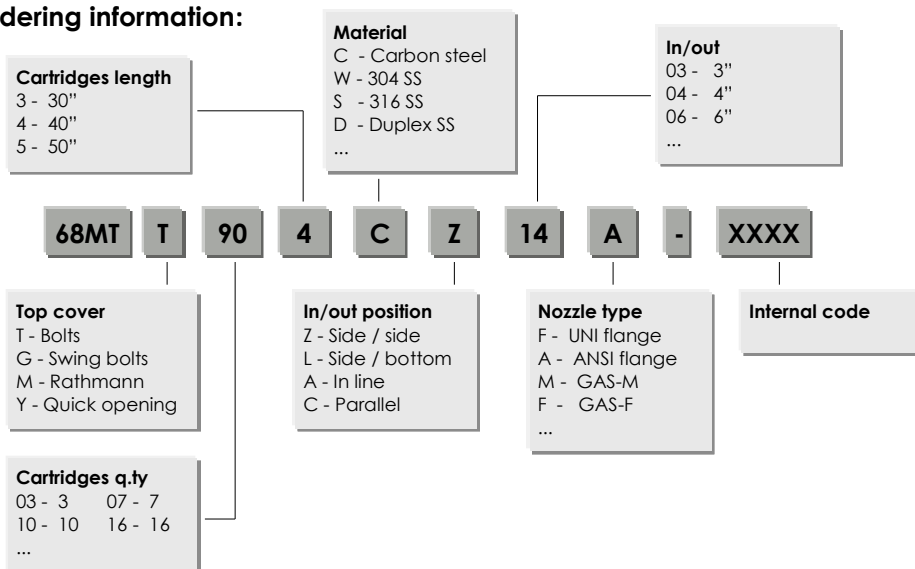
dering information:

Material
C - Carbon steel
W - 304 SS
S - 316 SS
D - Duplex SS
...

In/out
03 - 3"
04 - 4"
06 - 6"
...

Cartridges length
3 - 30"
4 - 40"
5 - 50"

68MT T 90 4 C Z 14 A - XXXX

Top cover
T - Bolts
G - Swing bolts
M - Rathmann
Y - Quick opening

In/out position
Z - Side / side
L - Side / bottom
A - In line
C - Parallel

Nozzle type
F - UNI flange
A - ANSI flange
M - GAS-M
F - GAS-F
...

Internal code

Cartridges q.ty
03 - 3 07 - 7
10 - 10 16 - 16
...